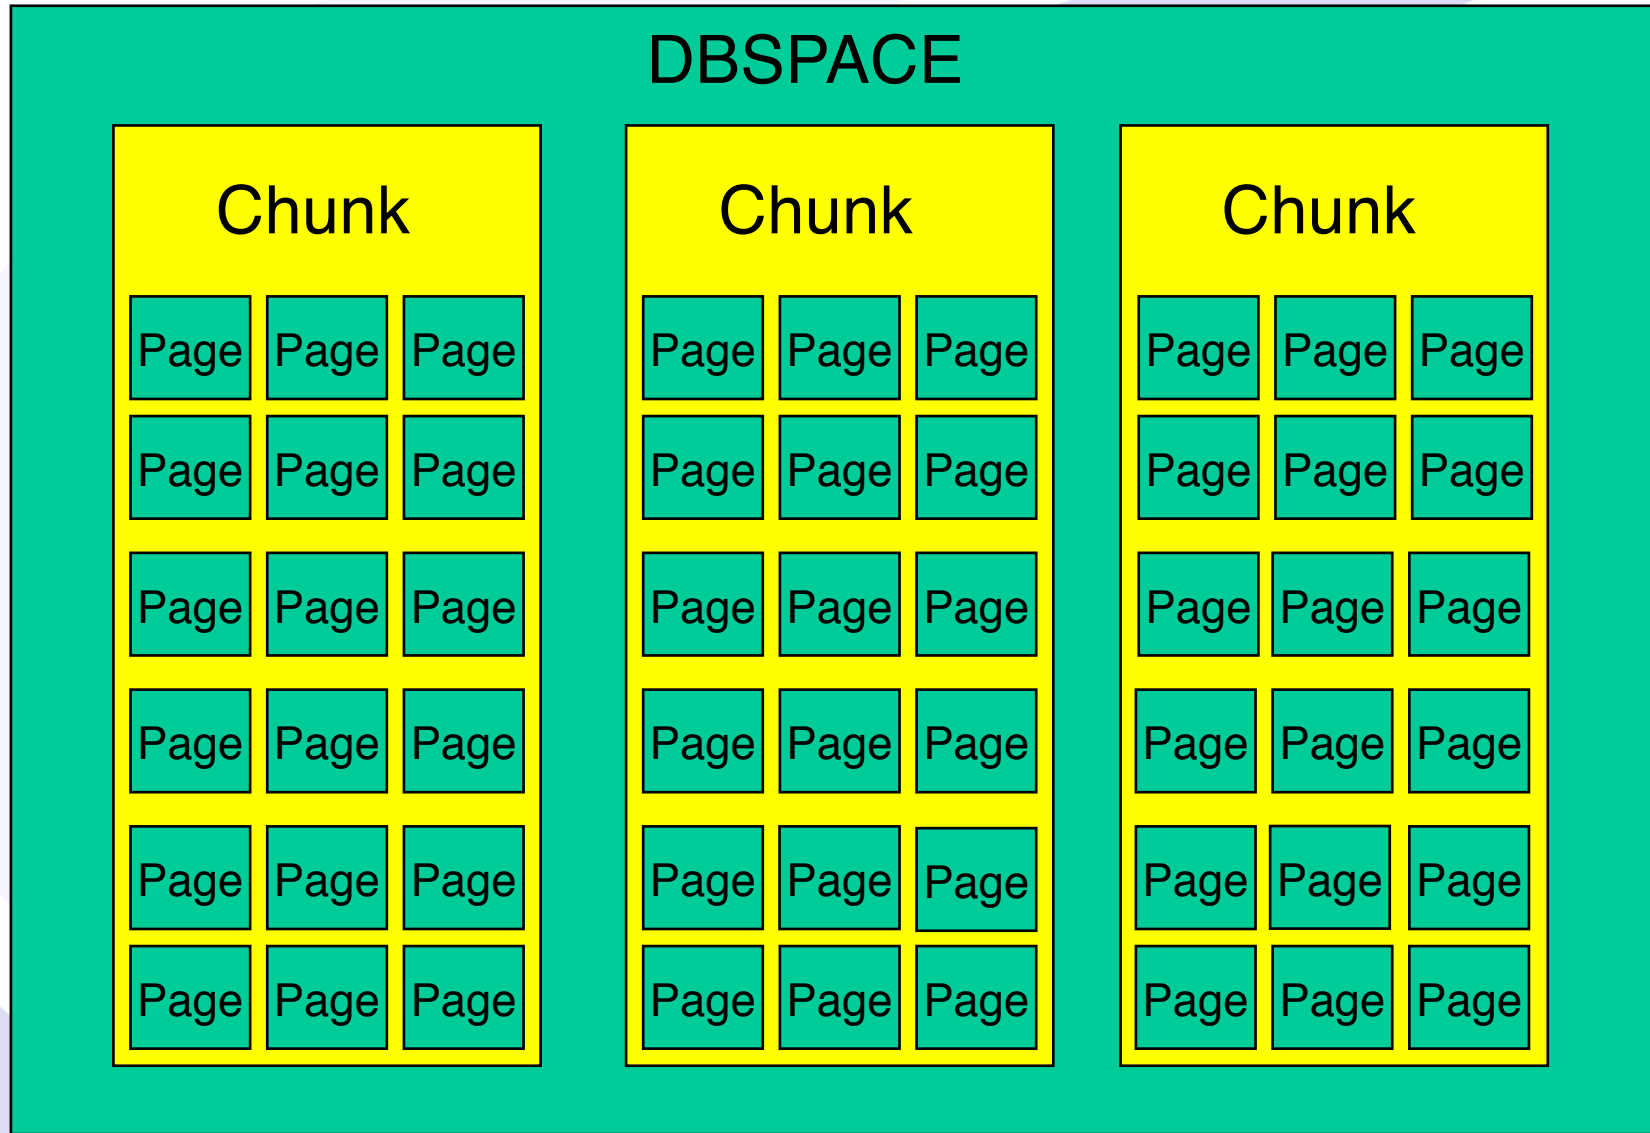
DBSPACE

Chunk

Page Page Page
Page Page Page
Page Page Page
Page Page Page
Page Page Page
Page Page Page

Chunk

Page Page Page
Page Page Page
Page Page Page
Page Page Page
Page Page Page
Page Page Page

Chunk

Page Page Page
Page Page Page
Page Page Page
Page Page Page
Page Page Page
Page Page Page